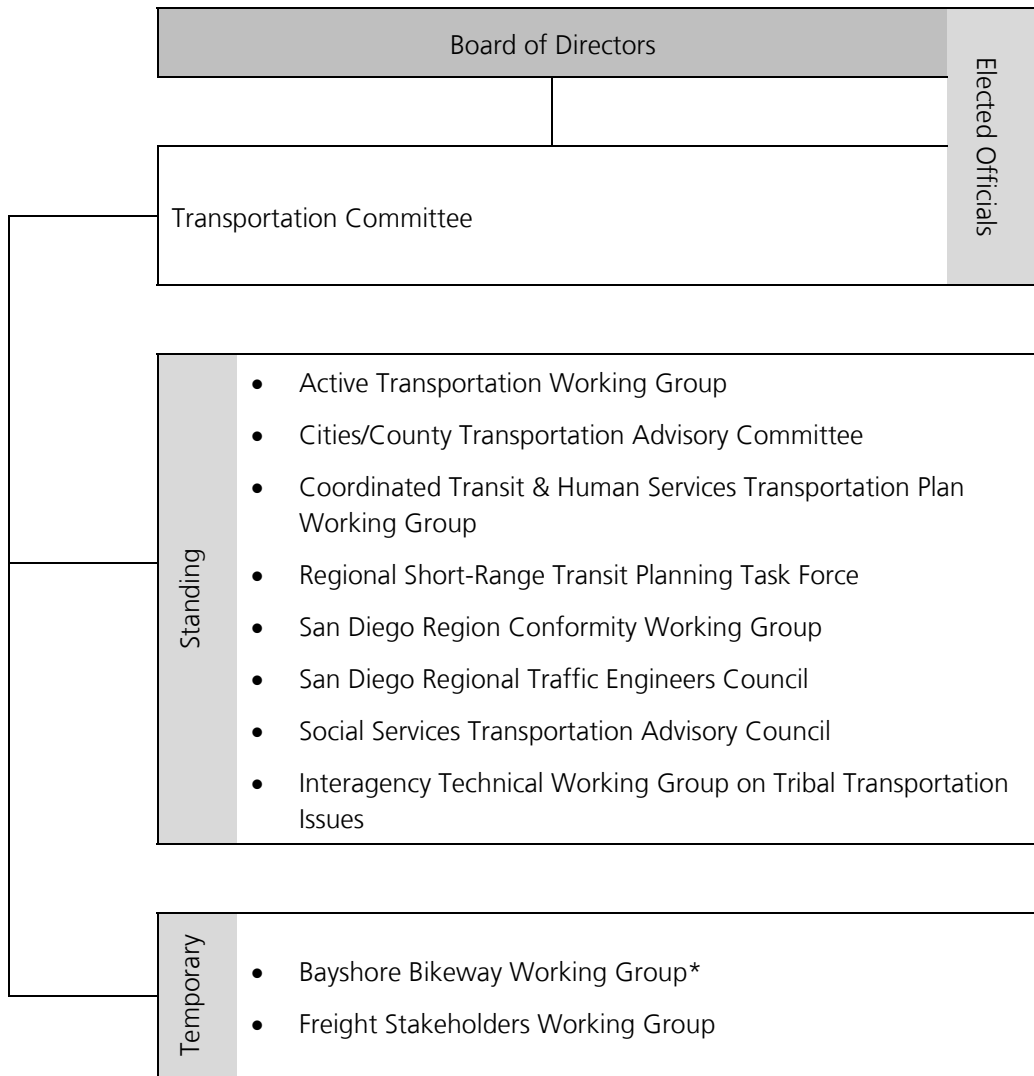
Board of Directors

Elected Officials

Transportation Committee

Standing

- Active Transportation Working Group
- Cities/County Transportation Advisory Committee
- Coordinated Transit & Human Services Transportation Plan Working Group
- Regional Short-Range Transit Planning Task Force
- San Diego Region Conformity Working Group
- San Diego Regional Traffic Engineers Council
- Social Services Transportation Advisory Council
- Interagency Technical Working Group on Tribal Transportation Issues

Temporary

- Bayshore Bikeway Working Group*
- Freight Stakeholders Working Group